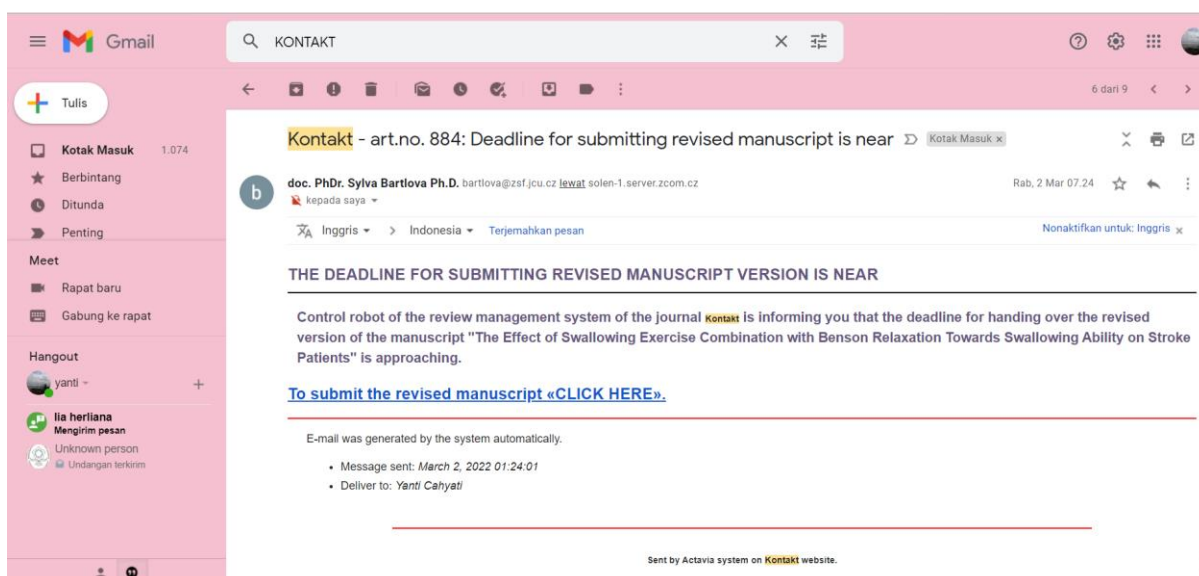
Gmail

KONTAKT

Tulis

Kotak Masuk 1.074
Berbintang
Ditunda
Penting

Meet
Rapat baru
Gabung ke rapat

Hangout
yanti

lia herliana
Mengirim pesan
Unknown person
Undangan terkirim

6 dari 9

Kontakt - art.no. 884: Deadline for submitting revised manuscript is near Kotak Masuk ×

doc. PhDr. Sylva Bartlova Ph.D. bartlova@zsf.jcu.cz lewat solen-1.server.zcom.cz Rab, 2 Mar 07.24
kepada saya

Inggris > Indonesia Terjemahkan pesan Nonaktifkan untuk: Inggris ×

THE DEADLINE FOR SUBMITTING REVISED MANUSCRIPT VERSION IS NEAR

Control robot of the review management system of the journal Kontakt is informing you that the deadline for handing over the revised version of the manuscript "The Effect of Swallowing Exercise Combination with Benson Relaxation Towards Swallowing Ability on Stroke Patients" is approaching.

To submit the revised manuscript «CLICK HERE».

E-mail was generated by the system automatically.

- Message sent: March 2, 2022 01:24:01
- Deliver to: Yanti Cahyati

Sent by Actavia system on Kontakt website.